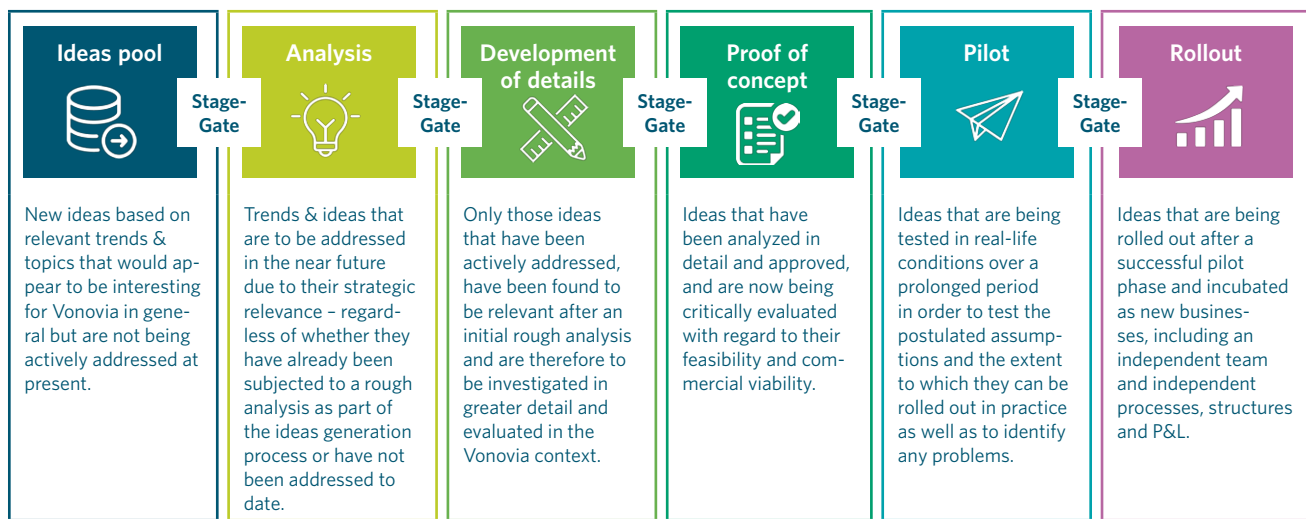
Ideas pool

Stage-Gate

Analysis

Stage-Gate

Development of details

Stage-Gate

Proof of concept

Stage-Gate

Pilot

Stage-Gate

Rollout

New ideas based on relevant trends & topics that would appear to be interesting for Vonovia in general but are not being actively addressed at present.

Trends & ideas that are to be addressed in the near future due to their strategic relevance – regardless of whether they have already been subjected to a rough analysis as part of the ideas generation process or have not been addressed to date.

Only those ideas that have been actively addressed, have been found to be relevant after an initial rough analysis and are therefore to be investigated in greater detail and evaluated in the Vonovia context.

Ideas that have been analyzed in detail and approved, and are now being critically evaluated with regard to their feasibility and commercial viability.

Ideas that are being tested in real-life conditions over a prolonged period in order to test the postulated assumptions and the extent to which they can be rolled out in practice as well as to identify any problems.

Ideas that are being rolled out after a successful pilot phase and incubated as new businesses, including an independent team and independent processes, structures and P&L.